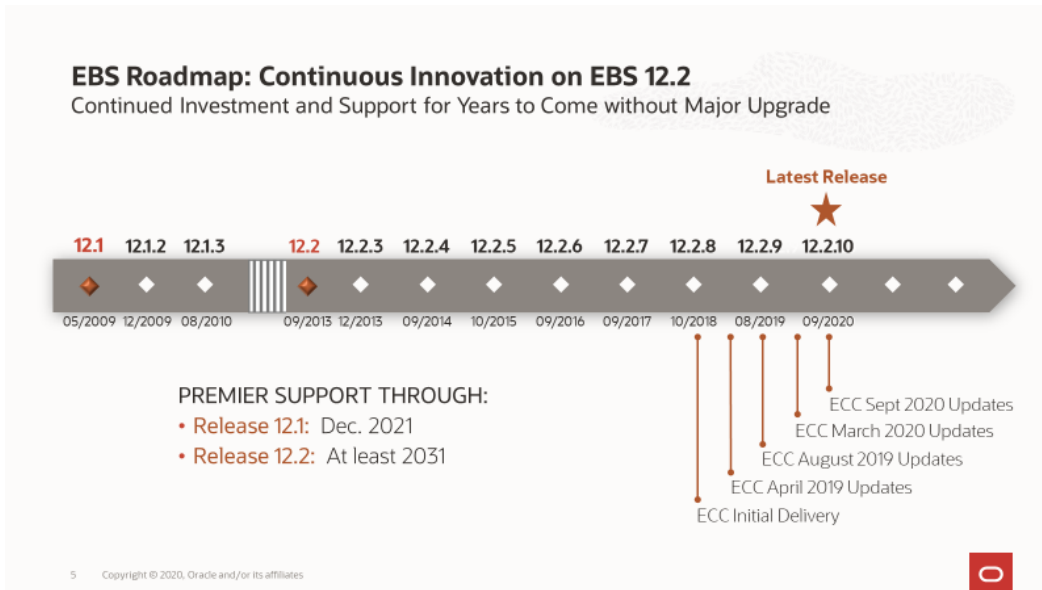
EBS Roadmap: Continuous Innovation on EBS 12.2

Continued Investment and Support for Years to Come without Major Upgrade

Latest Release

12.1 12.1.2 12.1.3 12.2 12.2.3 12.2.4 12.2.5 12.2.6 12.2.7 12.2.8 12.2.9 12.2.10

05/2009 12/2009 08/2010 09/2013 12/2013 09/2014 10/2015 09/2016 09/2017 10/2018 08/2019 09/2020

PREMIER SUPPORT THROUGH:

• Release 12.1: Dec. 2021
• Release 12.2: At least 2031

ECC Sept 2020 Updates
ECC March 2020 Updates
ECC August 2019 Updates
ECC April 2019 Updates
ECC Initial Delivery

5 Copyright © 2020, Oracle and/or its affiliates